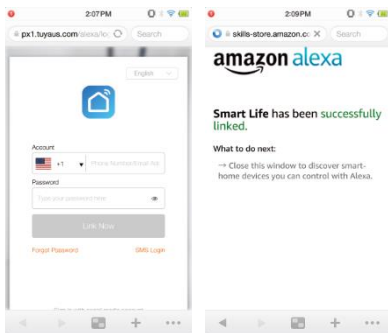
2:07PM

px1.tuyaus.com/alexa/lo

Search

English

Account

+1

Phone Number/Email Ad

Password

Type your password here

Link Now

Forgot Password

SMS Login

2:09PM

skills-store.amazon.co

Search

amazon alexa

Smart Life has been successfully linked.

What to do next:

→ Close this window to discover smart-home devices you can control with Alexa.